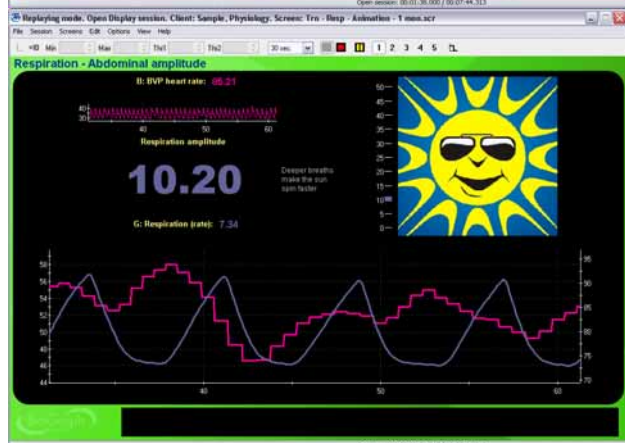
Open session: 00:01:36.000 / 00:07:44.313

Replaying mode. Open Display session. Client: Sample, Physiology. Screen: Tro - Resp - Animation - 1 mea.scr

File Session Screens Edit Options View Help

Min Max Thr1 Thr2 30 sec. 1 2 3 4 5

Respiration - Abdominal amplitude

B: BVP heart rate: 86.21

40 30

40 50 60

Respiration amplitude

10.20

Deeper breaths make the sun spin faster.

G: Respiration (rate): 7.34

50 45 40 35 30 25 20 15 10 5 0

58 56 54 52 50 48 46 44

95 90 85 80 75 70

40 50 60